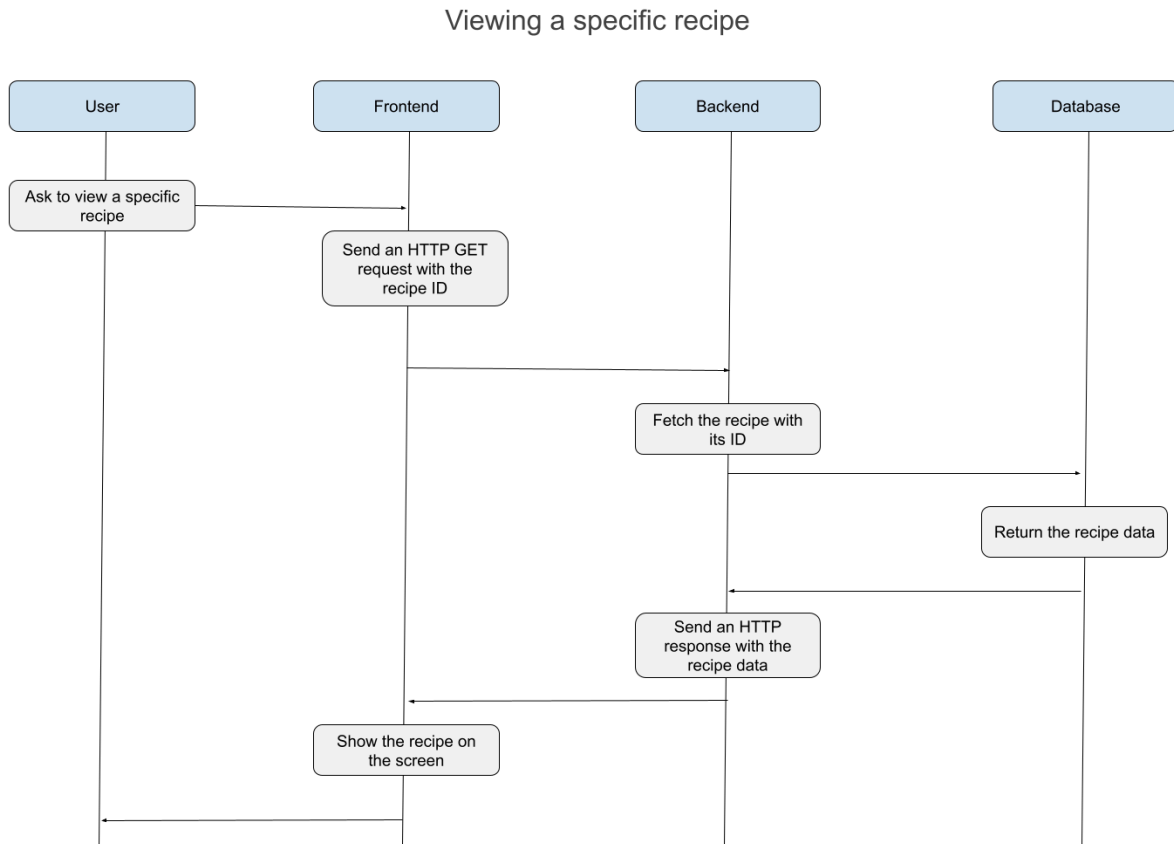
Viewing a specific recipe

User

Frontend

Backend

Database

Ask to view a specific recipe

Send an HTTP GET request with the recipe ID

Fetch the recipe with its ID

Return the recipe data

Send an HTTP response with the recipe data

Show the recipe on the screen